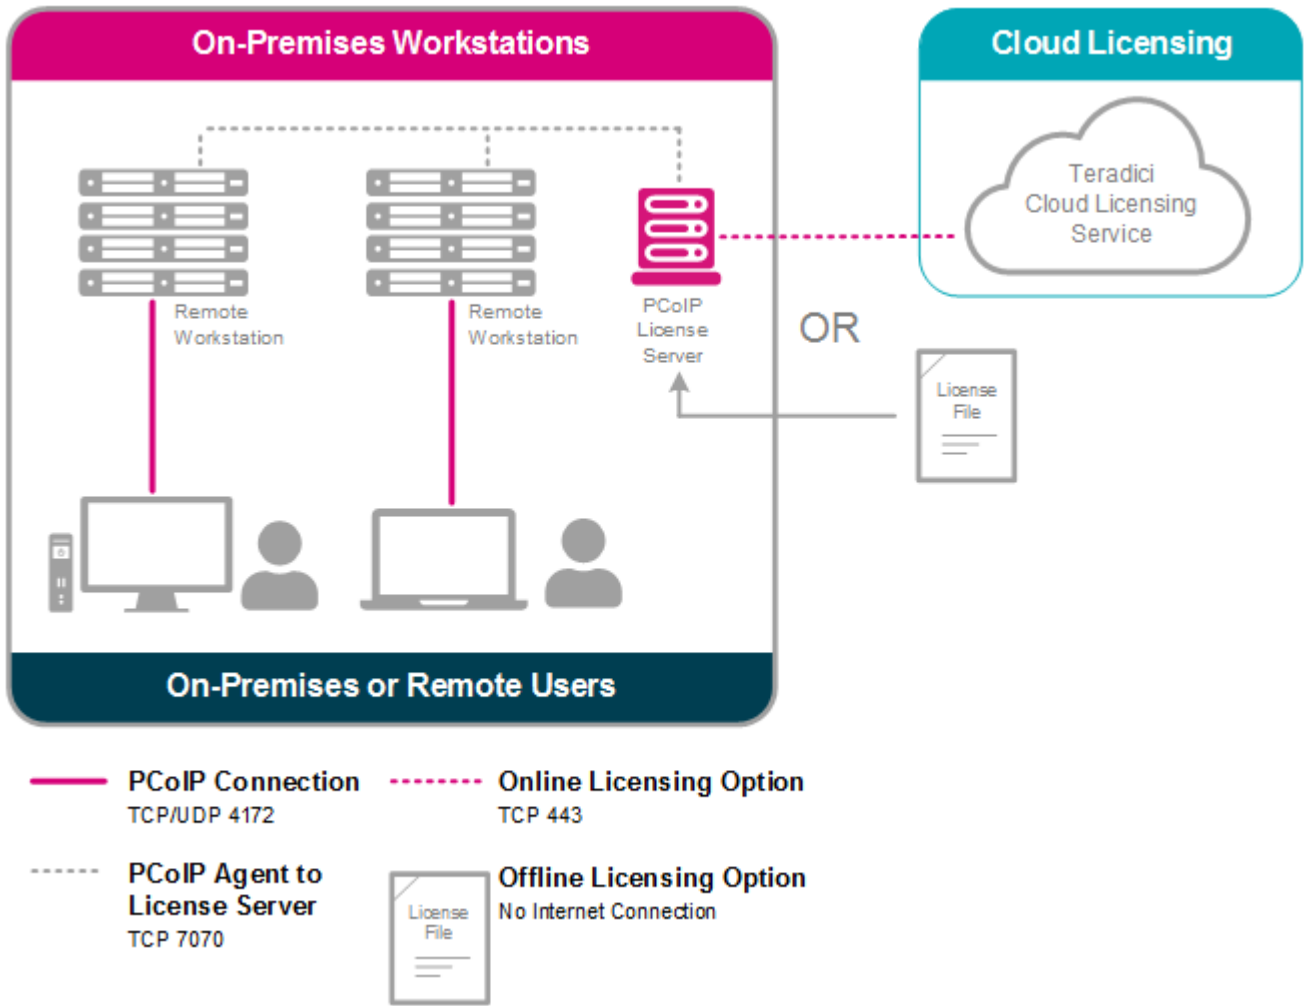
On-Premises Workstations

Cloud Licensing

Teradici Cloud Licensing Service

Remote Workstation

Remote Workstation

PCoIP License Server

OR

License File

On-Premises or Remote Users

PCoIP Connection
TCP/UDP 4172

Online Licensing Option
TCP 443

PCoIP Agent to License Server
TCP 7070

License File

Offline Licensing Option
No Internet Connection